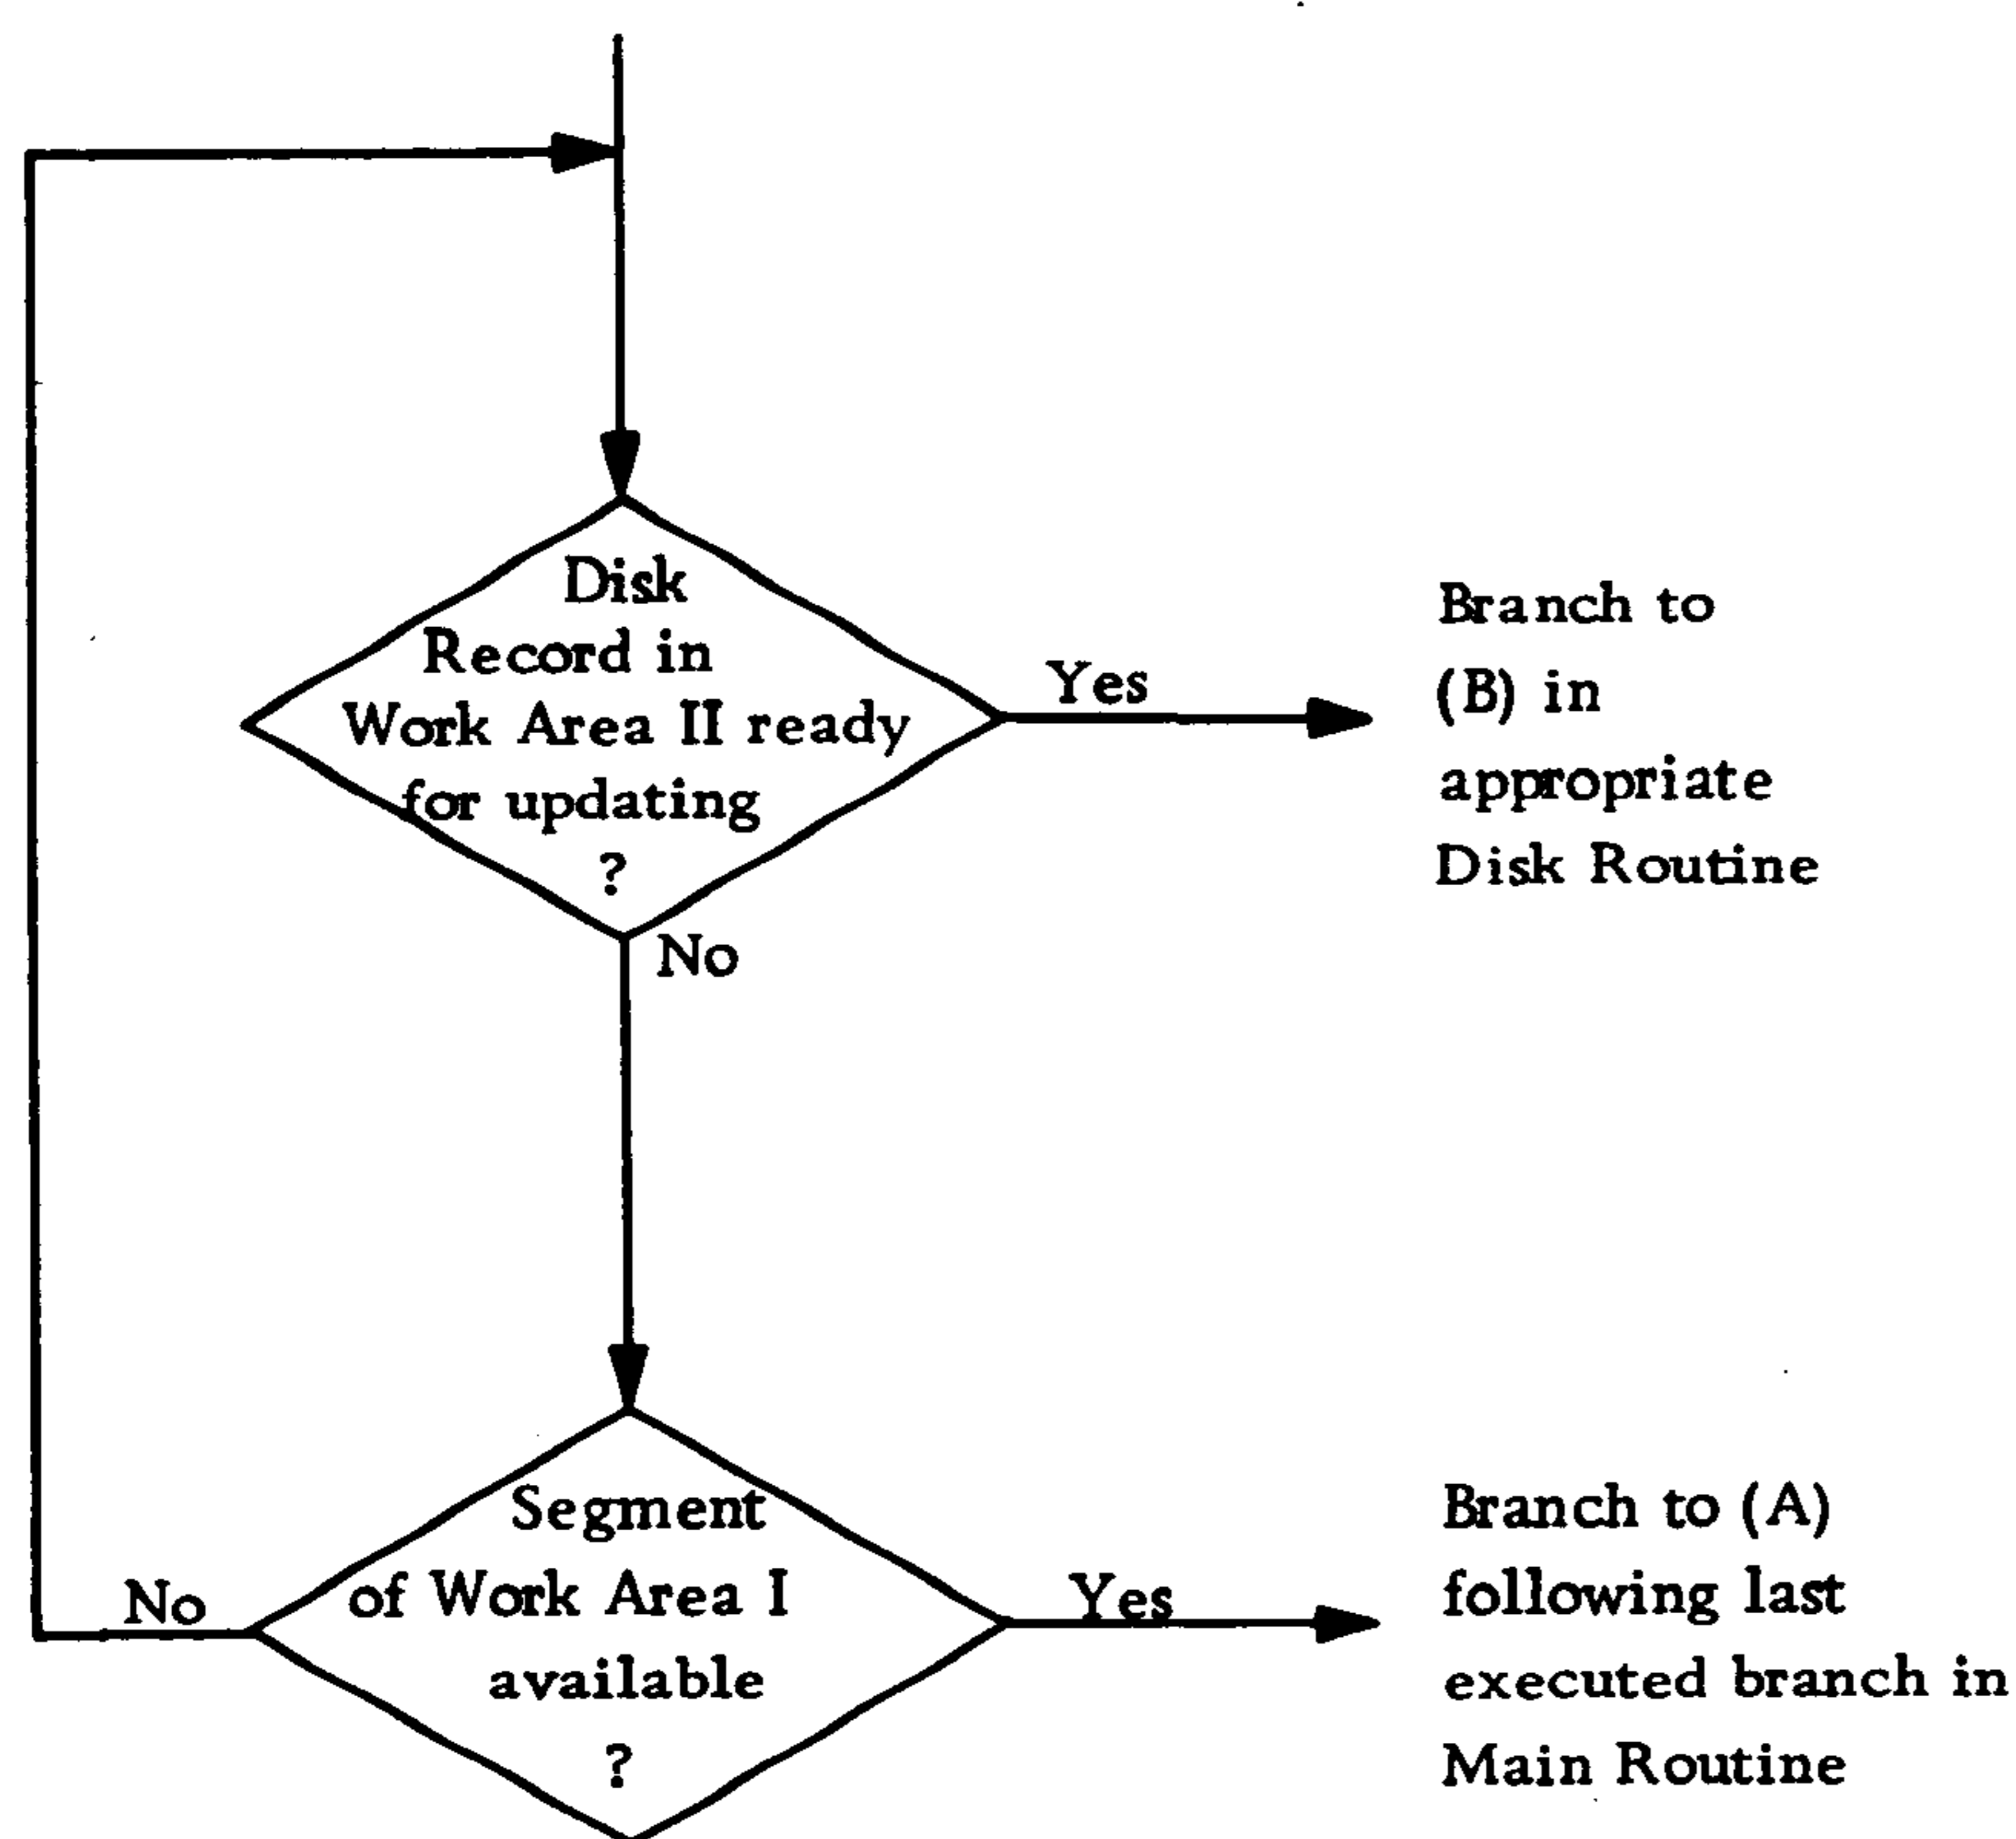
Disk Record in Work Area II ready for updating ?

Yes

Branch to (B) in appropriate Disk Routine

No

Segment of Work Area I available ?

No

Yes

Branch to (A) following last executed branch in Main Routine